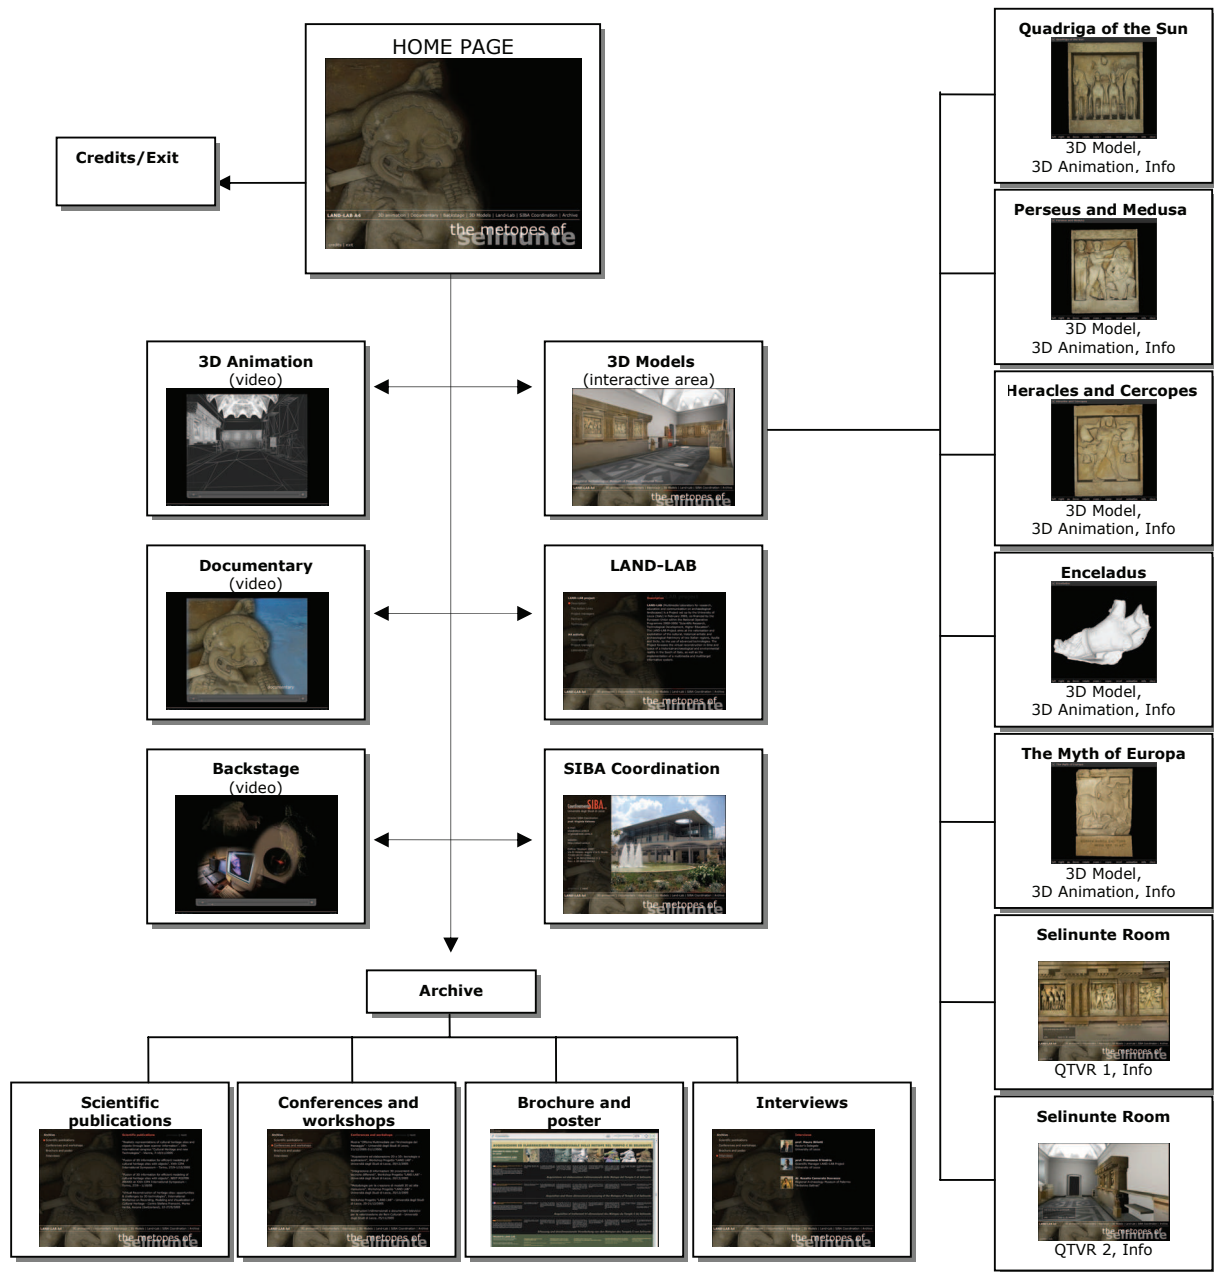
HOME PAGE

the metopes of selinunte

Credits/Exit

3D Animation
(video)

3D Models
(interactive area)

the metopes of selinunte

Documentary
(video)

LAND-LAB

the metopes of selinunte

Backstage
(video)

SIBA Coordination

the metopes of selinunte

Archive

Scientific publications

the metopes of selinunte

Conferences and workshops

the metopes of selinunte

Brochure and poster

Interviews

the metopes of selinunte

Quadriga of the Sun

3D Model,
3D Animation, Info

Perseus and Medusa

3D Model,
3D Animation, Info

Heracles and Cercopes

3D Model,
3D Animation, Info

Enceladus

3D Model,
3D Animation, Info

The Myth of Europa

3D Model,
3D Animation, Info

Selinunte Room

the metopes of selinunte

QTVR 1, Info

Selinunte Room

the metopes of selinunte

QTVR 2, Info